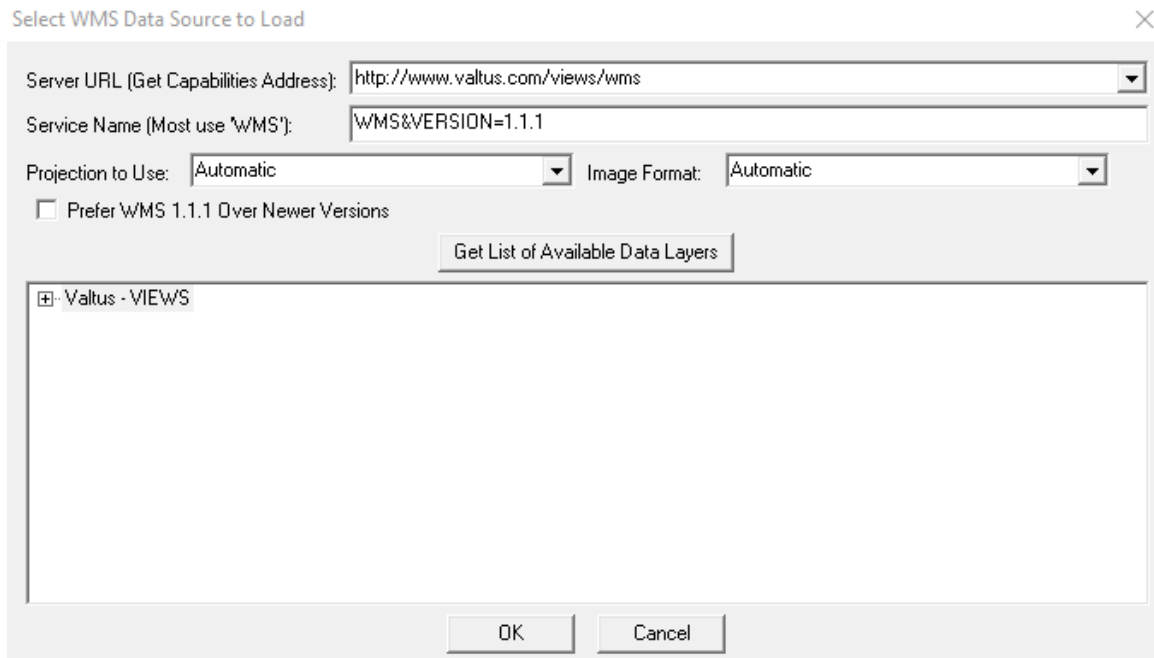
Select WMS Data Source to Load

Server URL (Get Capabilities Address): http://www.valtus.com/views/wms

Service Name (Most use 'WMS'): WMS&VERSION=1.1.1

Projection to Use: Automatic

Image Format: Automatic

Prefer WMS 1.1.1 Over Newer Versions

Get List of Available Data Layers

Valtus - VIEWS

OK

Cancel